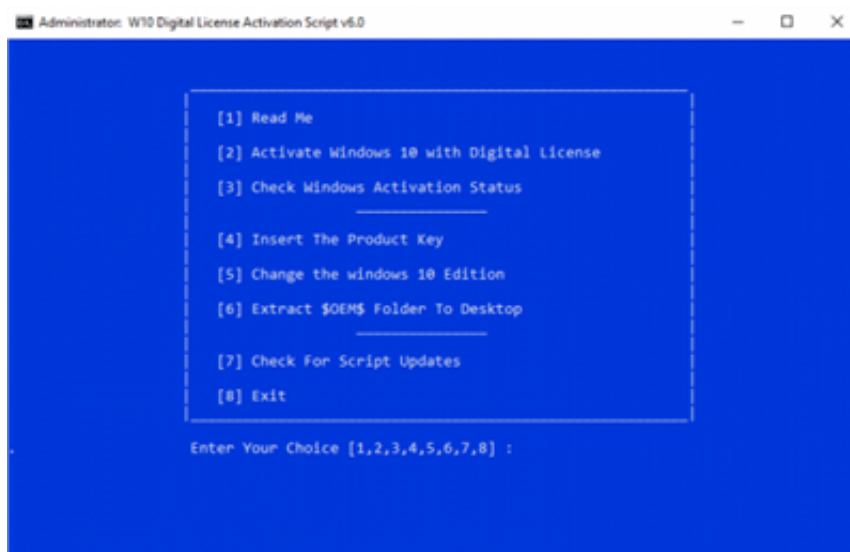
Administrator: W10 Digital License Activation Script v6.0

[1] Read Me

[2] Activate Windows 10 with Digital License

[3] Check Windows Activation Status

[4] Insert The Product Key

[5] Change the windows 10 Edition

[6] Extract $OEM$ Folder To Desktop

[7] Check For Script Updates

[8] Exit

Enter Your Choice [1,2,3,4,5,6,7,8] :